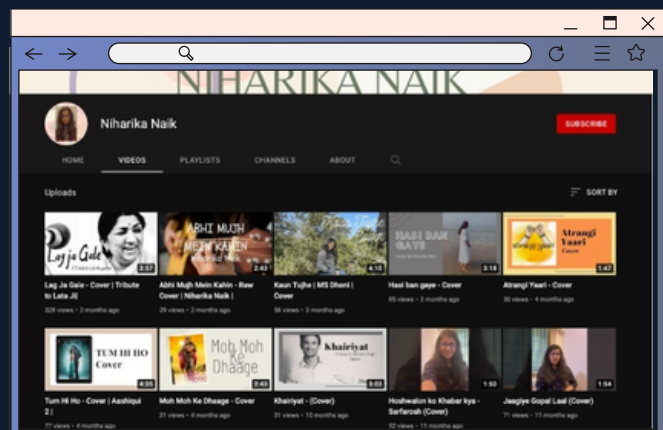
NIHARIKA NAIK

Niharika Naik

SUBSCRIBE

HOME VIDEOS PLAYLISTS CHANNELS ABOUT

Uploads

SORT BY

Lag ja Gale
3:37
Lag Ja Gale - Cover | Tribute to Lata Ji|
328 views • 2 months ago

ABHI MUJH MEIN KAHIN
2:43
Abhi Mujh Mein Kahin - Raw Cover | Niharika Naik |
29 views • 2 months ago

4:13
Kaun Tujhe | MS Dhoni | Cover
56 views • 3 months ago

HASI BAN GAYE
3:18
Hasi ban gaye - Cover
85 views • 3 months ago

Atrangi Yaari Cover
1:47
Atrangi Yaari - Cover
30 views • 4 months ago

TUM HI HO Cover
4:35
Tum Hi Ho - Cover | Aashiqui 2 |
77 views • 4 months ago

Moh Moh Ke Dhaage
2:43
Moh Moh Ke Dhaage - Cover
31 views • 4 months ago

Khairiyat
3:02
Khairiyat - (Cover)
31 views • 10 months ago

1:52
Hoshwalon ko Khaber kya - Sarfarosh (Cover)
22 views • 11 months ago

1:54
Jaagiye Gopal Laal (Cover)
71 views • 11 months ago